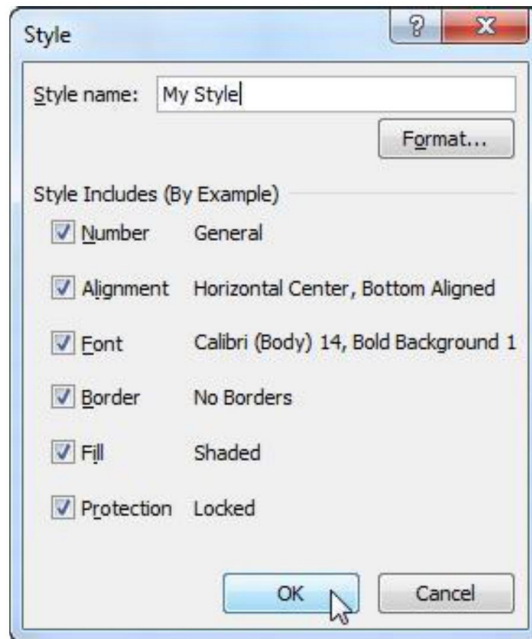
Style

?

X

Style name: My Style

Format...

Style Includes (By Example)

Number General

Alignment Horizontal Center, Bottom Aligned

Font Calibri (Body) 14, Bold Background 1

Border No Borders

Fill Shaded

Protection Locked

OK

Cancel